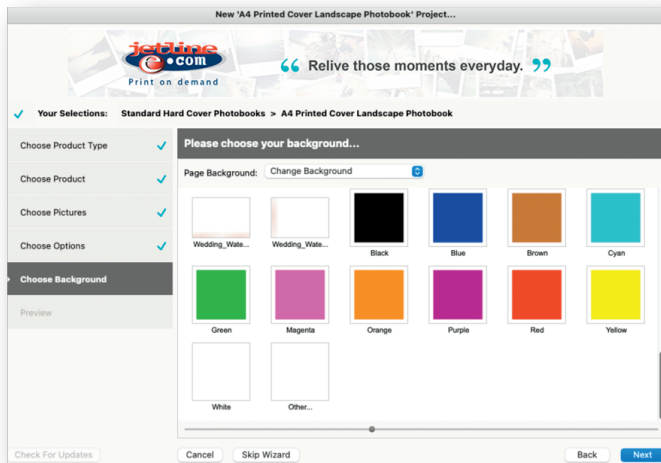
New 'A4 Printed Cover Landscape Photobook' Project...

jetline.com
Print on demand

“ Relive those moments everyday. ”

Your Selections: Standard Hard Cover Photobooks > A4 Printed Cover Landscape Photobook

Choose Product Type
Choose Product
Choose Pictures
Choose Options
Choose Background
Preview

Please choose your background...

Page Background: Change Background

Wedding_Wate...
Wedding_Wate...
Black
Blue
Brown
Cyan
Green
Magenta
Orange
Purple
Red
Yellow
White
Other...

Check For Updates
Cancel
Skip Wizard
Back
Next